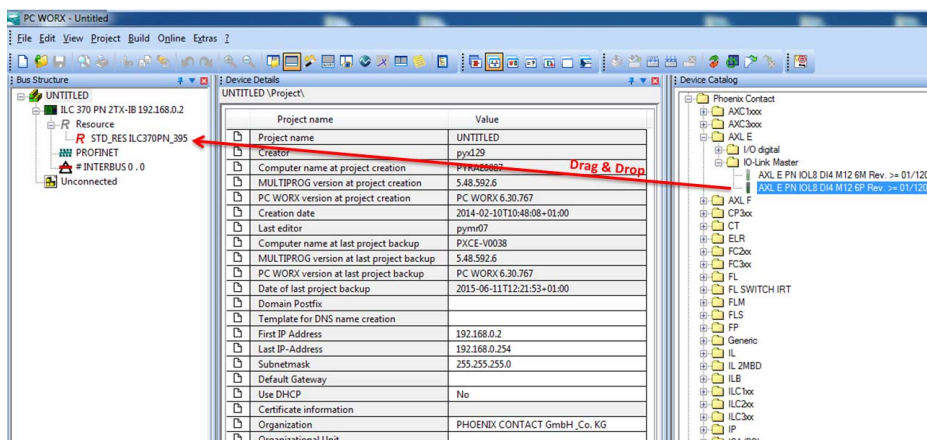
PC WORX - Untitled

File Edit View Project Build Online Extras ?

Bus Structure

UNTITLED
ILC 370 PN 2TX-IB 192.168.0.2
Resource
STD_RES ILC370PN_395
PROFINET
# INTERBUS 0 . 0
Unconnected

Device Details

UNTITLED \Project\

| | Project name | Value |
|---|---|---|
| | Project name | UNTITLED |
| | Creator | pyx129 |
| | Computer name at project creation | PTKA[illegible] |
| | MULTIPROG version at project creation | 5.48.592.6 |
| | PC WORX version at project creation | PC WORX 6.30.767 |
| | Creation date | 2014-02-10T10:48:08+01:00 |
| | Last editor | pymr07 |
| | Computer name at last project backup | PXCE-V0038 |
| | MULTIPROG version at last project backup | 5.48.592.6 |
| | PC WORX version at last project backup | PC WORX 6.30.767 |
| | Date of last project backup | 2015-06-11T12:21:53+01:00 |
| | Domain Postfix | |
| | Template for DNS name creation | |
| | First IP Address | 192.168.0.2 |
| | Last IP-Address | 192.168.0.254 |
| | Subnetmask | 255.255.255.0 |
| | Default Gateway | |
| | Use DHCP | No |
| | Certificate information | |
| | Organization | PHOENIX CONTACT GmbH_Co. KG |
| | Organizational Unit | |

Drag & Drop

Device Catalog

Phoenix Contact
AXC1xxx
AXC3xxx
AXL E
I/O digital
IO-Link Master
AXL E PN IOL8 DI4 M12 6M Rev. >= 01/120
AXL E PN IOL8 DI4 M12 6P Rev. >= 01/120
AXL F
CP3xx
CT
ELR
FC2xx
FC3xx
FL
FL SWITCH IRT
FLM
FLS
FP
Generic
IL
IL 2MBD
ILB
ILC1xx
ILC2xx
ILC3xx
IP